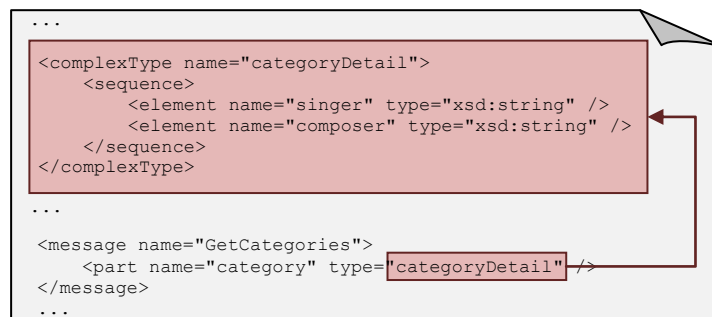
...
<complexType name="categoryDetail">
    <sequence>
        <element name="singer" type="xsd:string" />
        <element name="composer" type="xsd:string" />
    </sequence>
</complexType>
...
<message name="GetCategories">
    <part name="category" type="categoryDetail" />
</message>
...